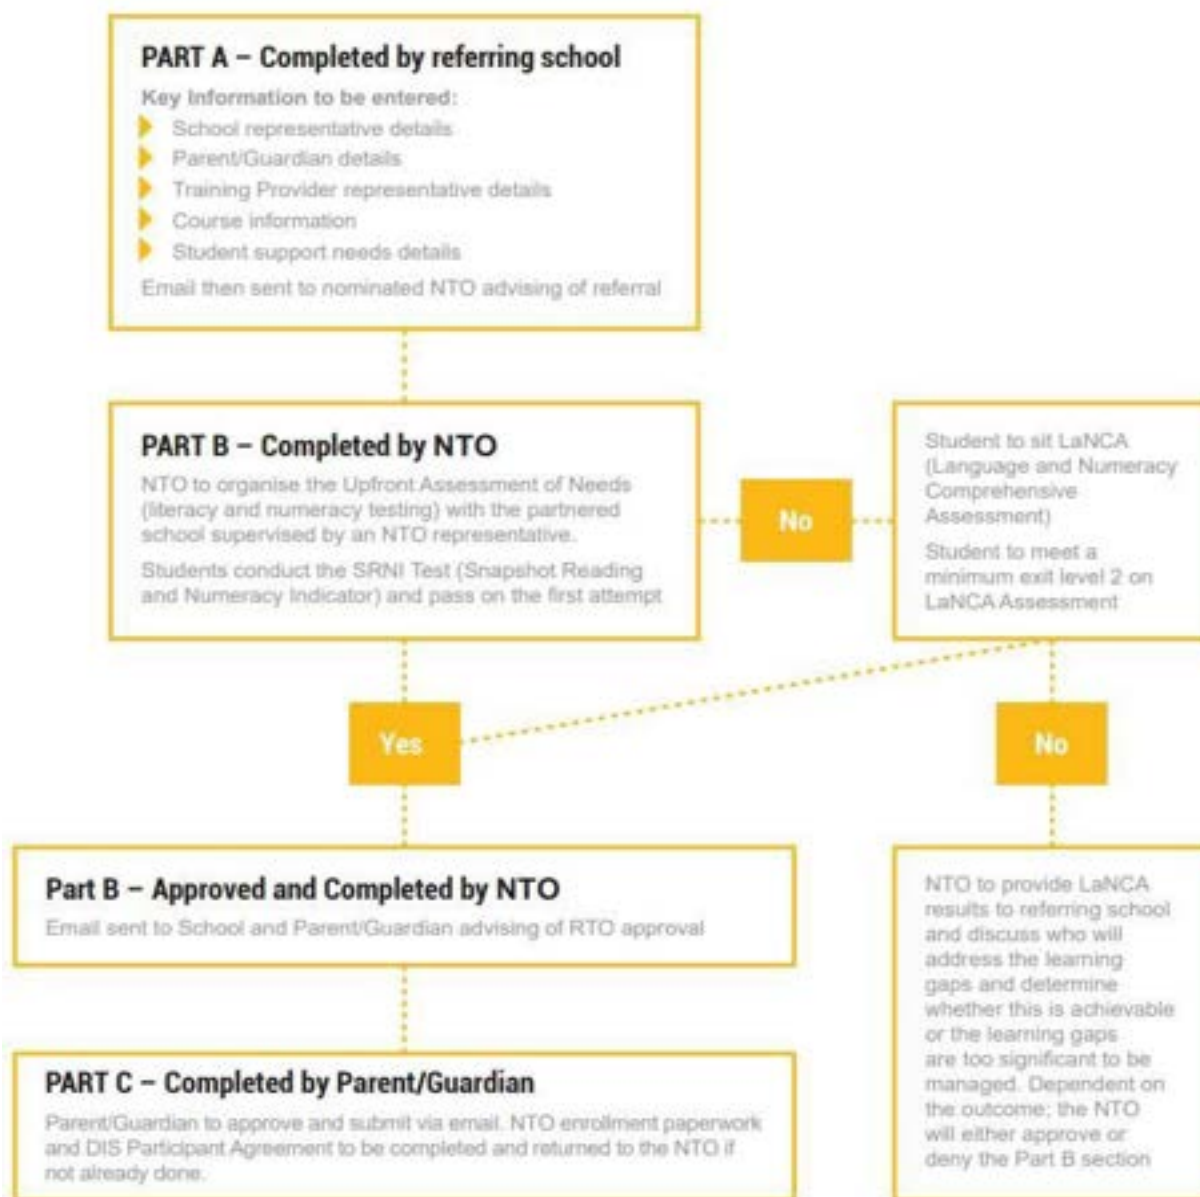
PART A – Completed by referring school

Key Information to be entered:

School representative details

Parent/Guardian details

Training Provider representative details

Course information

Student support needs details

Email then sent to nominated NTO advising of referral

PART B – Completed by NTO

NTO to organise the Upfront Assessment of Needs (literacy and numeracy testing) with the partnered school supervised by an NTO representative.

Students conduct the SRNI Test (Snapshot Reading and Numeracy Indicator) and pass on the first attempt

No

Student to sit LaNCA (Language and Numeracy Comprehensive Assessment)

Student to meet a minimum exit level 2 on LaNCA Assessment

Yes

No

Part B – Approved and Completed by NTO

Email sent to School and Parent/Guardian advising of RTO approval

PART C – Completed by Parent/Guardian

Parent/Guardian to approve and submit via email. NTO enrollment paperwork and DIS Participant Agreement to be completed and returned to the NTO if not already done.

NTO to provide LaNCA results to referring school and discuss who will address the learning gaps and determine whether this is achievable or the learning gaps are too significant to be managed. Dependent on the outcome; the NTO will either approve or deny the Part B section